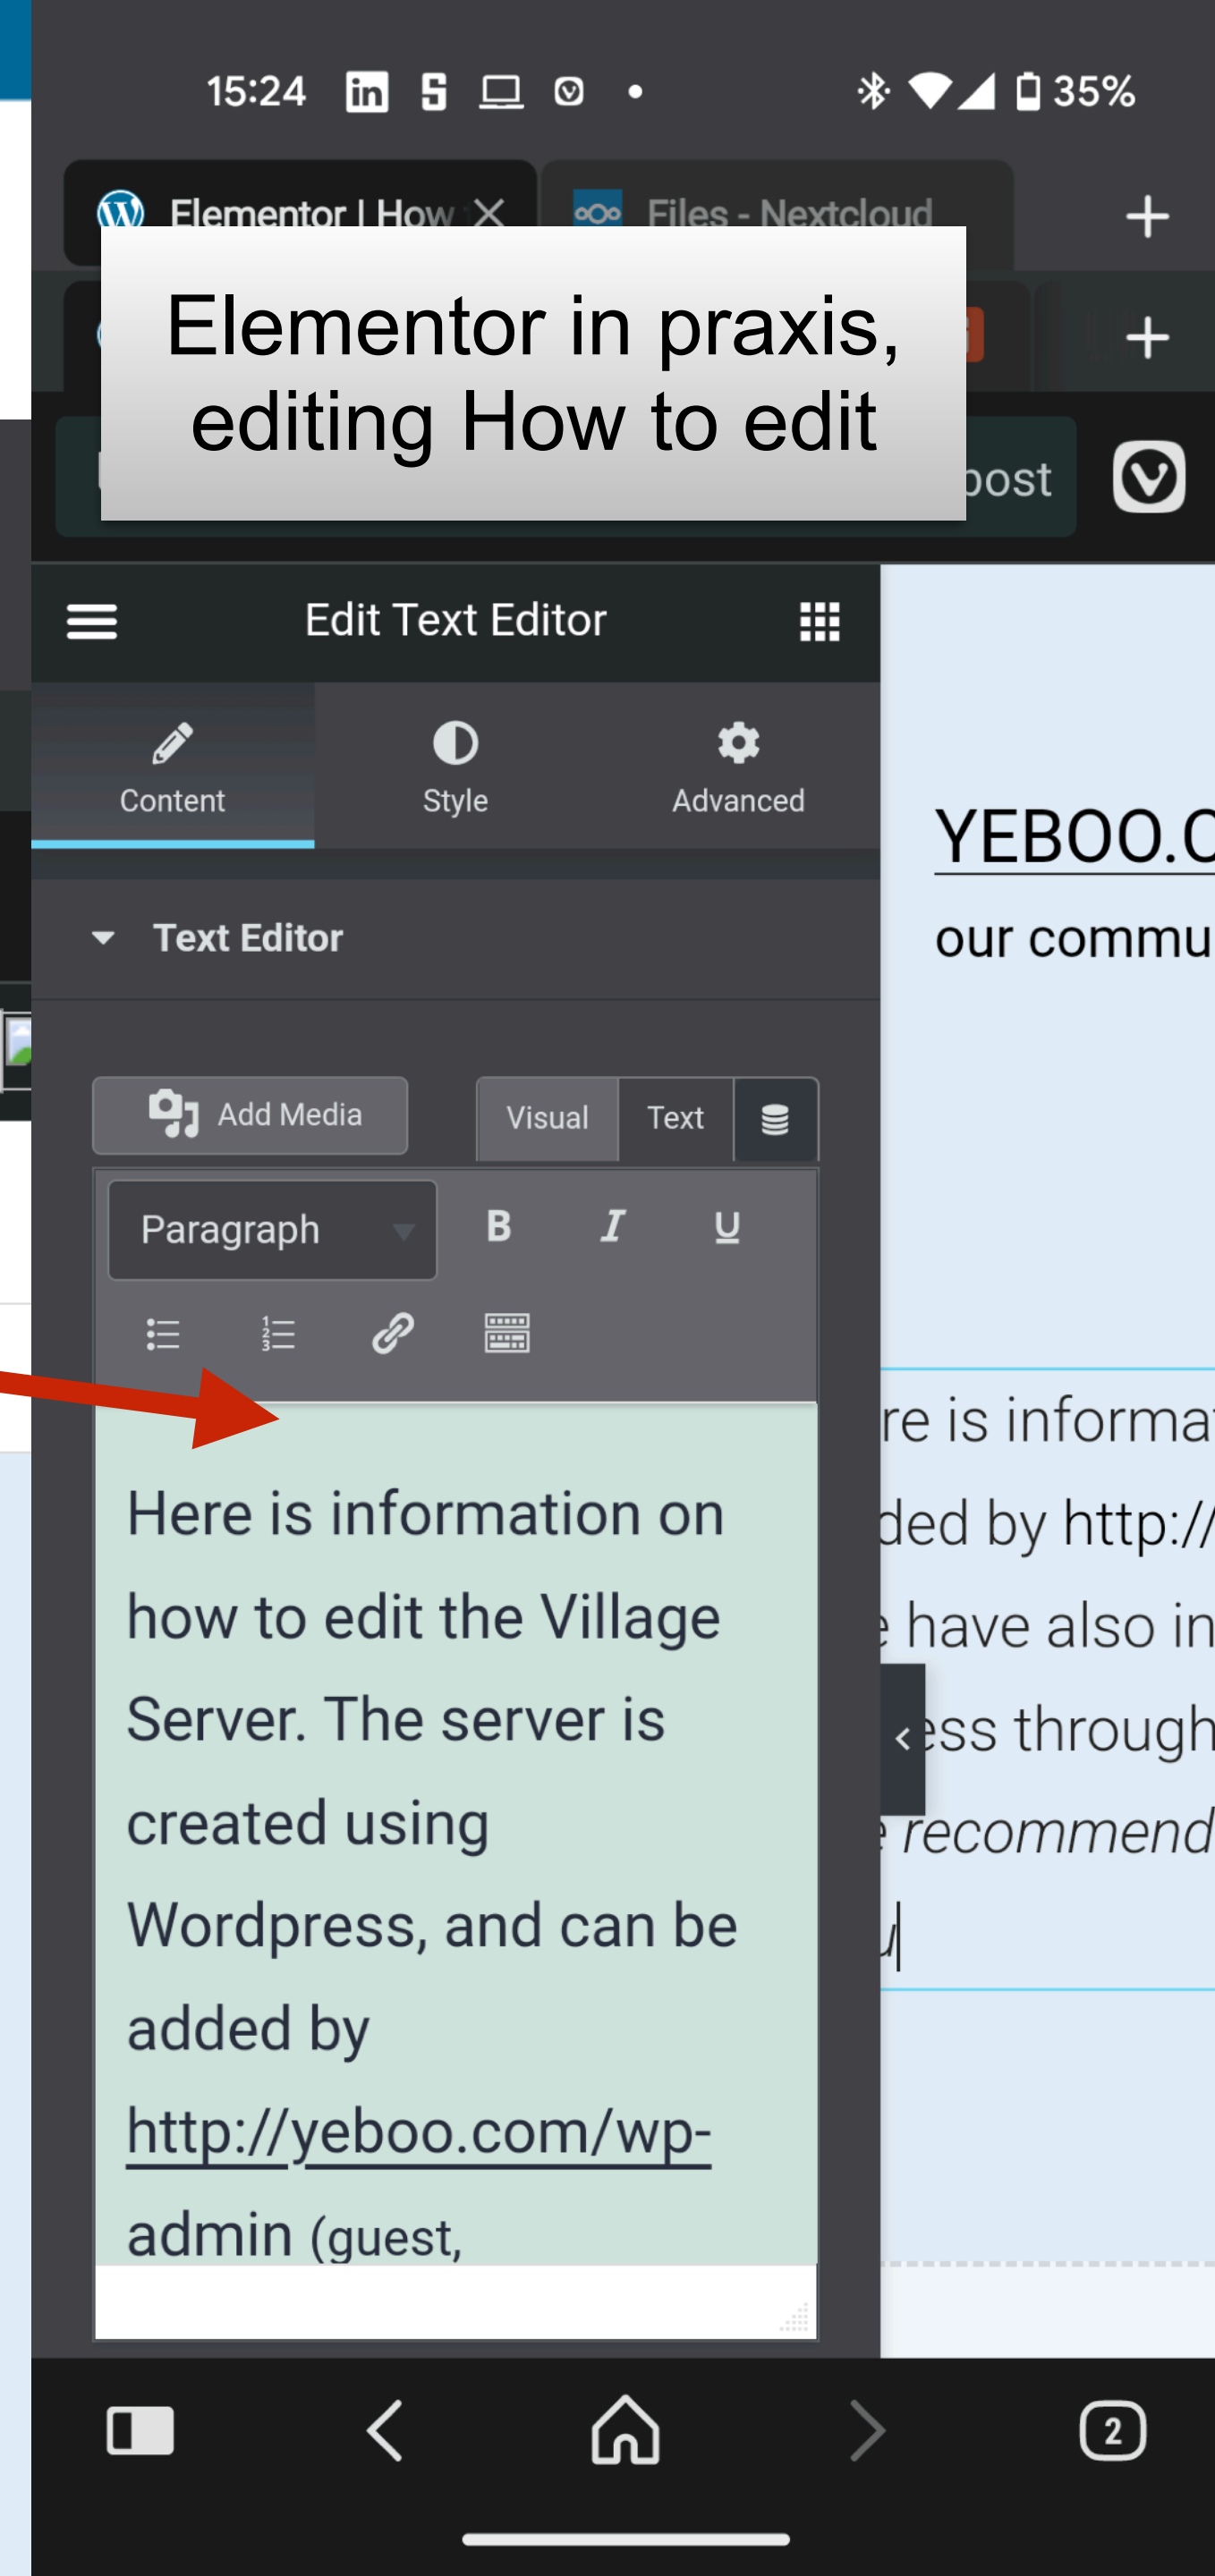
15:24 35%

Elementor | How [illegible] ✕
Files - Nextcloud

Elementor in praxis, editing How to edit

post

Edit Text Editor

Content
Style
Advanced

Text Editor

Add Media
Visual
Text

Paragraph
B
I
U

Here is information on how to edit the Village Server. The server is created using Wordpress, and can be added by http://yeboo.com/wp-admin (guest,

YEBOO.C
our commu

re is informa
ded by http://
e have also in
ess through
e recommend
u

2